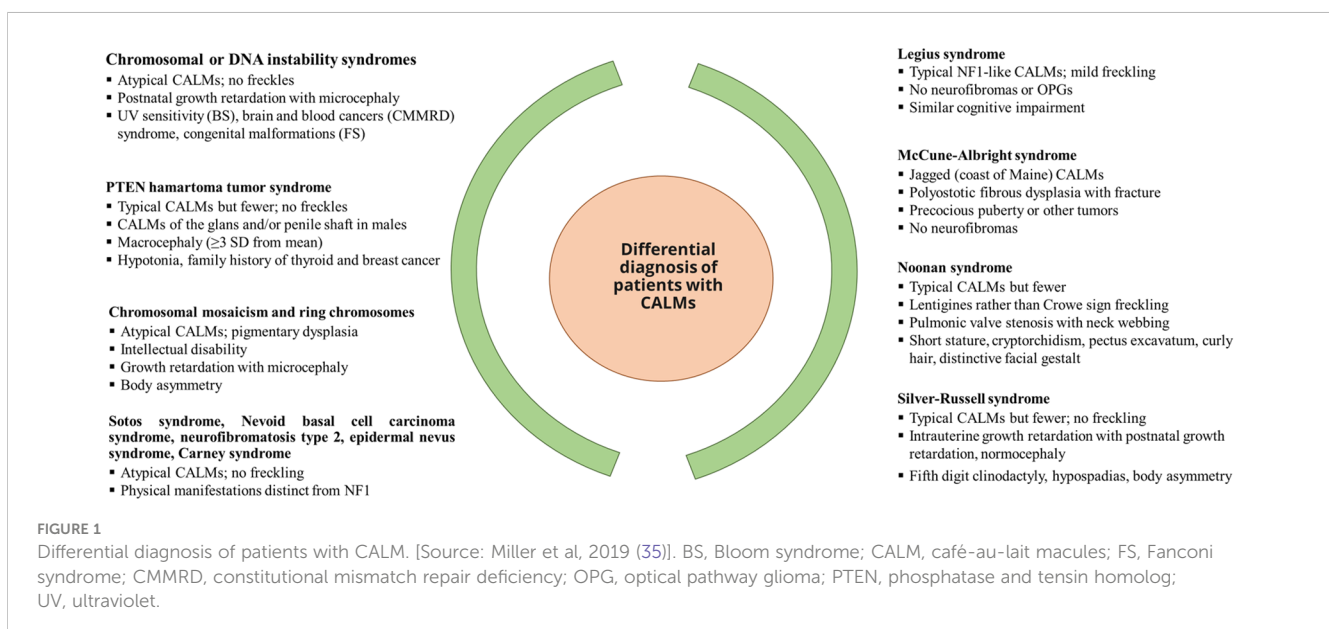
**Chromosomal or DNA instability syndromes**
▪ Atypical CALMs; no freckles
▪ Postnatal growth retardation with microcephaly
▪ UV sensitivity (BS), brain and blood cancers (CMMRD) syndrome, congenital malformations (FS)

**PTEN hamartoma tumor syndrome**
▪ Typical CALMs but fewer; no freckles
▪ CALMs of the glans and/or penile shaft in males
▪ Macrocephaly (≥3 SD from mean)
▪ Hypotonia, family history of thyroid and breast cancer

**Chromosomal mosaicism and ring chromosomes**
▪ Atypical CALMs; pigmentary dysplasia
▪ Intellectual disability
▪ Growth retardation with microcephaly
▪ Body asymmetry

**Sotos syndrome, Nevoid basal cell carcinoma syndrome, neurofibromatosis type 2, epidermal nevus syndrome, Carney syndrome**
▪ Atypical CALMs; no freckling
▪ Physical manifestations distinct from NF1

Differential diagnosis of patients with CALMs

**Legius syndrome**
▪ Typical NF1-like CALMs; mild freckling
▪ No neurofibromas or OPGs
▪ Similar cognitive impairment

**McCune-Albright syndrome**
▪ Jagged (coast of Maine) CALMs
▪ Polyostotic fibrous dysplasia with fracture
▪ Precocious puberty or other tumors
▪ No neurofibromas

**Noonan syndrome**
▪ Typical CALMs but fewer
▪ Lentigines rather than Crowe sign freckling
▪ Pulmonic valve stenosis with neck webbing
▪ Short stature, cryptorchidism, pectus excavatum, curly hair, distinctive facial gestalt

**Silver-Russell syndrome**
▪ Typical CALMs but fewer; no freckling
▪ Intrauterine growth retardation with postnatal growth retardation, normocephaly
▪ Fifth digit clinodactyly, hypospadias, body asymmetry

FIGURE 1
Differential diagnosis of patients with CALM. [Source: Miller et al, 2019 (35)]. BS, Bloom syndrome; CALM, café-au-lait macules; FS, Fanconi syndrome; CMMRD, constitutional mismatch repair deficiency; OPG, optical pathway glioma; PTEN, phosphatase and tensin homolog; UV, ultraviolet.